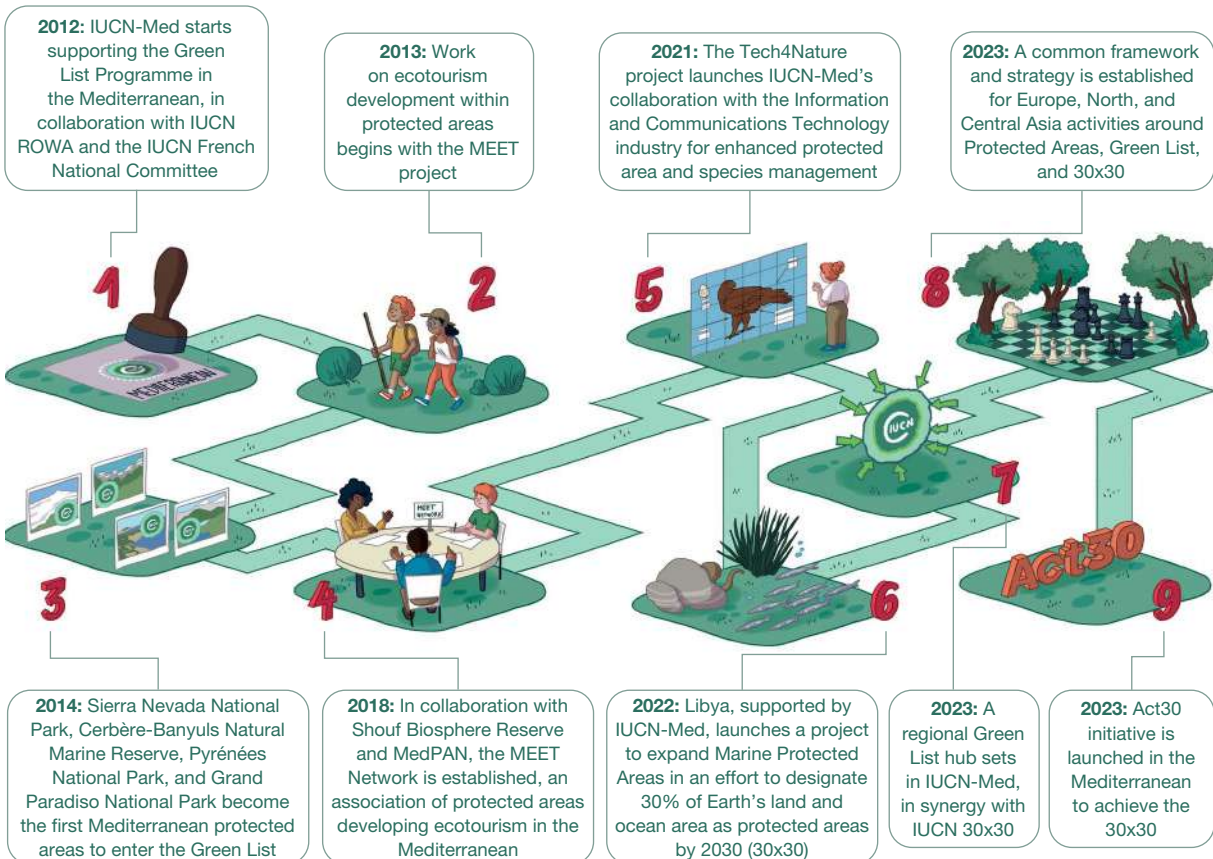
**2012:** IUCN-Med starts supporting the Green List Programme in the Mediterranean, in collaboration with IUCN ROWA and the IUCN French National Committee

**2013:** Work on ecotourism development within protected areas begins with the MEET project

**2021:** The Tech4Nature project launches IUCN-Med's collaboration with the Information and Communications Technology industry for enhanced protected area and species management

**2023:** A common framework and strategy is established for Europe, North, and Central Asia activities around Protected Areas, Green List, and 30x30

1

MEDITERRANEAN

2

5

8

IUCN

MEET NETWORK

3

4

7

6

Act30

9

**2014:** Sierra Nevada National Park, Cerbère-Banyuls Natural Marine Reserve, Pyrénées National Park, and Grand Paradiso National Park become the first Mediterranean protected areas to enter the Green List

**2018:** In collaboration with Shouf Biosphere Reserve and MedPAN, the MEET Network is established, an association of protected areas developing ecotourism in the Mediterranean

**2022:** Libya, supported by IUCN-Med, launches a project to expand Marine Protected Areas in an effort to designate 30% of Earth's land and ocean area as protected areas by 2030 (30x30)

**2023:** A regional Green List hub sets in IUCN-Med, in synergy with IUCN 30x30

**2023:** Act30 initiative is launched in the Mediterranean to achieve the 30x30